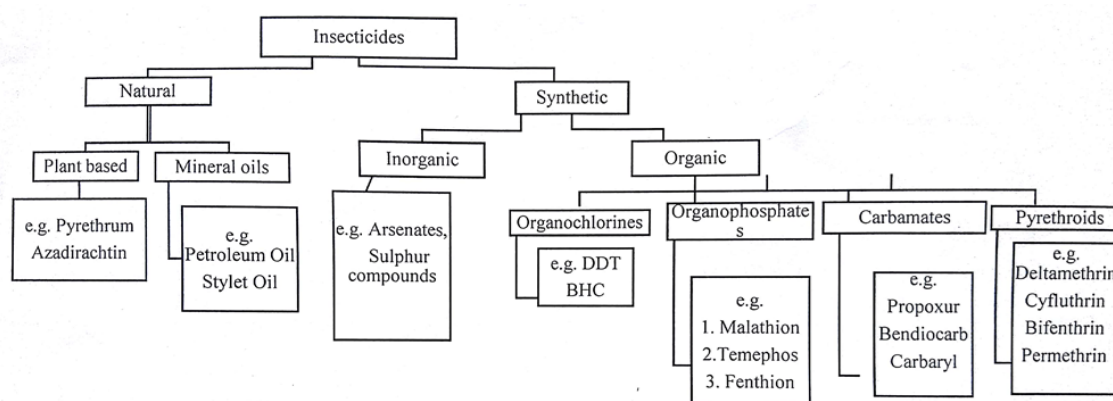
Insecticides

Natural

Synthetic

Plant based

Mineral oils

Inorganic

Organic

e.g. Pyrethrum Azadirachtin

e.g. Petroleum Oil Stylet Oil

e.g. Arsenates, Sulphur compounds

Organochlorines

Organophosphates

Carbamates

Pyrethroids

e.g. DDT BHC

e.g. 1. Malathion 2.Temephos 3. Fenthion

e.g. Propoxur Bendiocarb Carbaryl

e.g. Deltamethrin Cyfluthrin Bifenthrin Permethrin